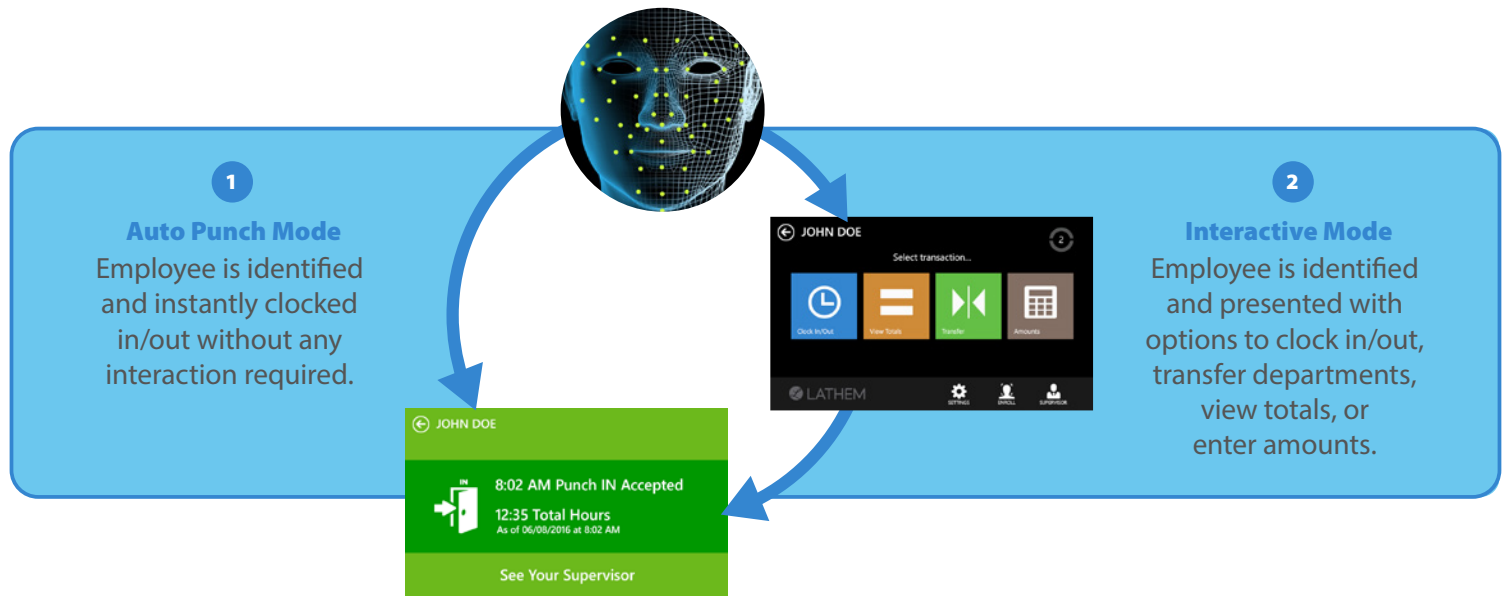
1

Auto Punch Mode

Employee is identified and instantly clocked in/out without any interaction required.

JOHN DOE

2

Select transaction...

Clock In/Out

View Totals

Transfer

Amounts

LATHEM

SETTINGS

ENROLL

SUPERVISOR

2

Interactive Mode

Employee is identified and presented with options to clock in/out, transfer departments, view totals, or enter amounts.

JOHN DOE

IN

8:02 AM Punch IN Accepted

12:35 Total Hours

As of 06/08/2016 at 8:02 AM

See Your Supervisor